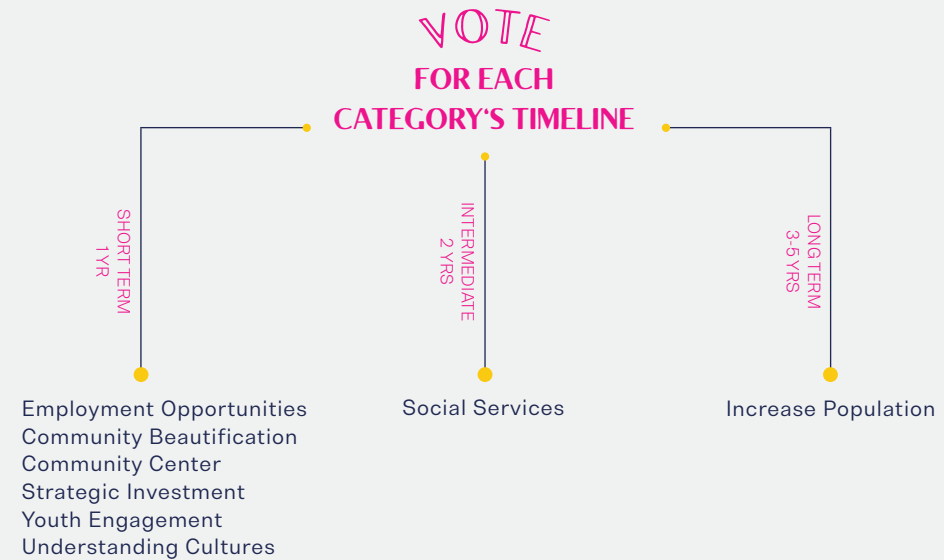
VOTE
FOR EACH
CATEGORY'S TIMELINE

SHORT TERM
1 YR

INTERMEDIATE
2 YRS

LONG TERM
3-5 YRS

Employment Opportunities
Community Beautification
Community Center
Strategic Investment
Youth Engagement
Understanding Cultures

Social Services

Increase Population